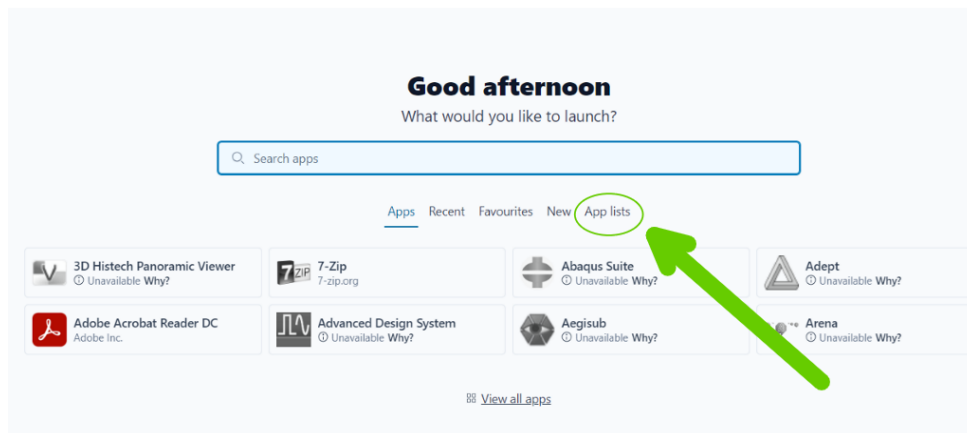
Good afternoon

What would you like to launch?

Search apps

Apps Recent Favourites New App lists

3D Histech Panoramic Viewer
Unavailable Why?

7-Zip
7-zip.org

Abaqus Suite
Unavailable Why?

Adept
Unavailable Why?

Adobe Acrobat Reader DC
Adobe Inc.

Advanced Design System
Unavailable Why?

Aegisub
Unavailable Why?

Arena
Unavailable Why?

View all apps